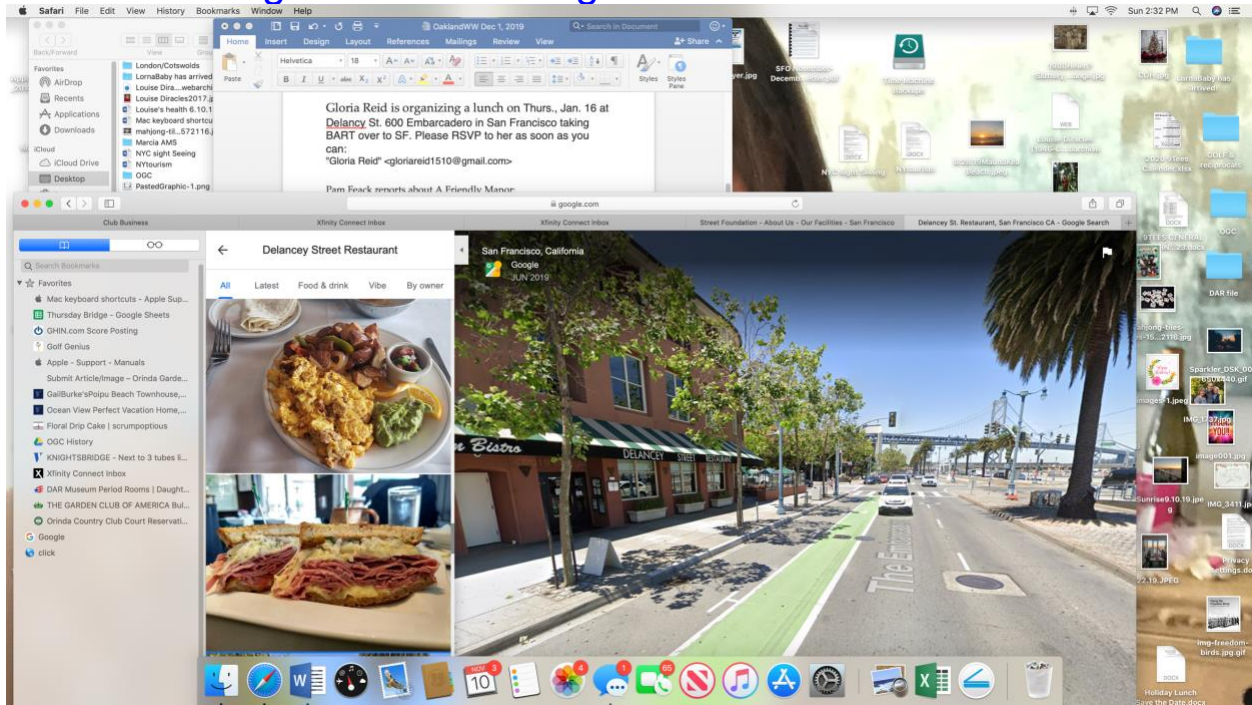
Safari File Edit View History Bookmarks Window Help

Sun 2:32 PM

OaklandWW Dec 1, 2019

Home Insert Design Layout References Mailings Review View

Share

Paste

Helvetica 18

Styles Styles Pane

Gloria Reid is organizing a lunch on Thurs., Jan. 16 at Delancy St. 600 Embarcadero in San Francisco taking BART over to SF. Please RSVP to her as soon as you can:
"Gloria Reid" <gloriareid1510@gmail.com>

Pam Feack reports about A Friendly Manor

Back/Forward View

Favorites
AirDrop
Recents
Applications
Downloads
iCloud
iCloud Drive
Desktop

London/Cotswolds
LornaBaby has arrived
Louise Dira....webarchi
Louise Diracles2017.j
Louise's health 6.10.1
Mac keyboard shortcu
mahjong-til...572116.j
Marcia AMS
NYC sight Seeing
NYtourism
OGC
PastedGraphic-1.png

google.com

Club Business
Xfinity Connect Inbox
Xfinity Connect Inbox
Street Foundation - About Us - Our Facilities - San Francisco
Delancey St. Restaurant, San Francisco CA - Google Search

Search Bookmarks

Favorites
Mac keyboard shortcuts - Apple Sup...
Thursday Bridge - Google Sheets
GHIN.com Score Posting
Golf Genius
Apple - Support - Manuals
Submit Article/Image – Orinda Garde...
GailBurke'sPoipu Beach Townhouse,...
Ocean View Perfect Vacation Home,...
Floral Drip Cake | scrumpoptious
OGC History
KNIGHTSBRIDGE - Next to 3 tubes li...
Xfinity Connect Inbox
DAR Museum Period Rooms | Daught...
THE GARDEN CLUB OF AMERICA Bul...
Orinda Country Club Court Reservati...
Google
click

Delancey Street Restaurant

All Latest Food & drink Vibe By owner

San Francisco, California
Google
JUN 2019

Bistro
DELANCEY STREET RESTAURANT
The Embarcadero

SFO
Time Machine Backups
NYC sight Seeing
NYtourism
OGC
DAR file
Sparkler_DSK_00
images-1.jpeg
IMG_1
image001.jpg
Sunrise9.10.19.jpeg
IMG_3411.jp
Privacy Settings.doc
22.10.JPEG
img-freedom-birds.jpg.gif
Holiday Lunch Save the Date.docx
LornaBaby has arrived
GOLF & rec.

NOV 10